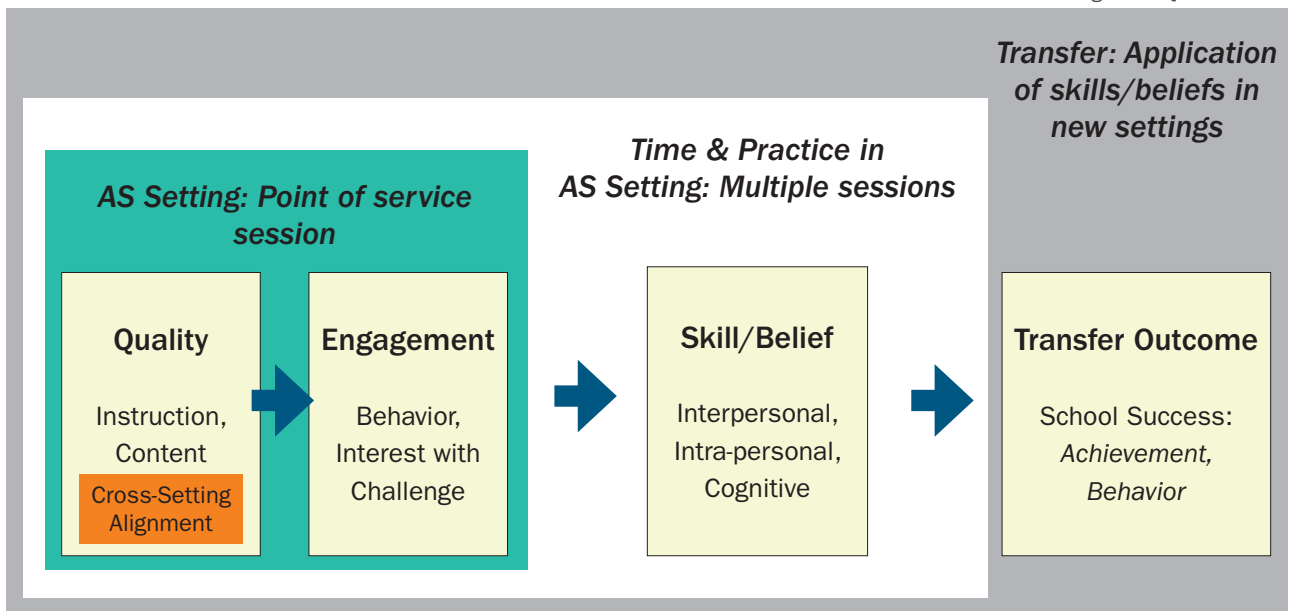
Transfer: Application of skills/beliefs in new settings

Time & Practice in AS Setting: Multiple sessions

AS Setting: Point of service session

Quality

Instruction, Content

Cross-Setting Alignment

Engagement

Behavior, Interest with Challenge

Skill/Belief

Interpersonal, Intra-personal, Cognitive

Transfer Outcome

School Success: *Achievement, Behavior*